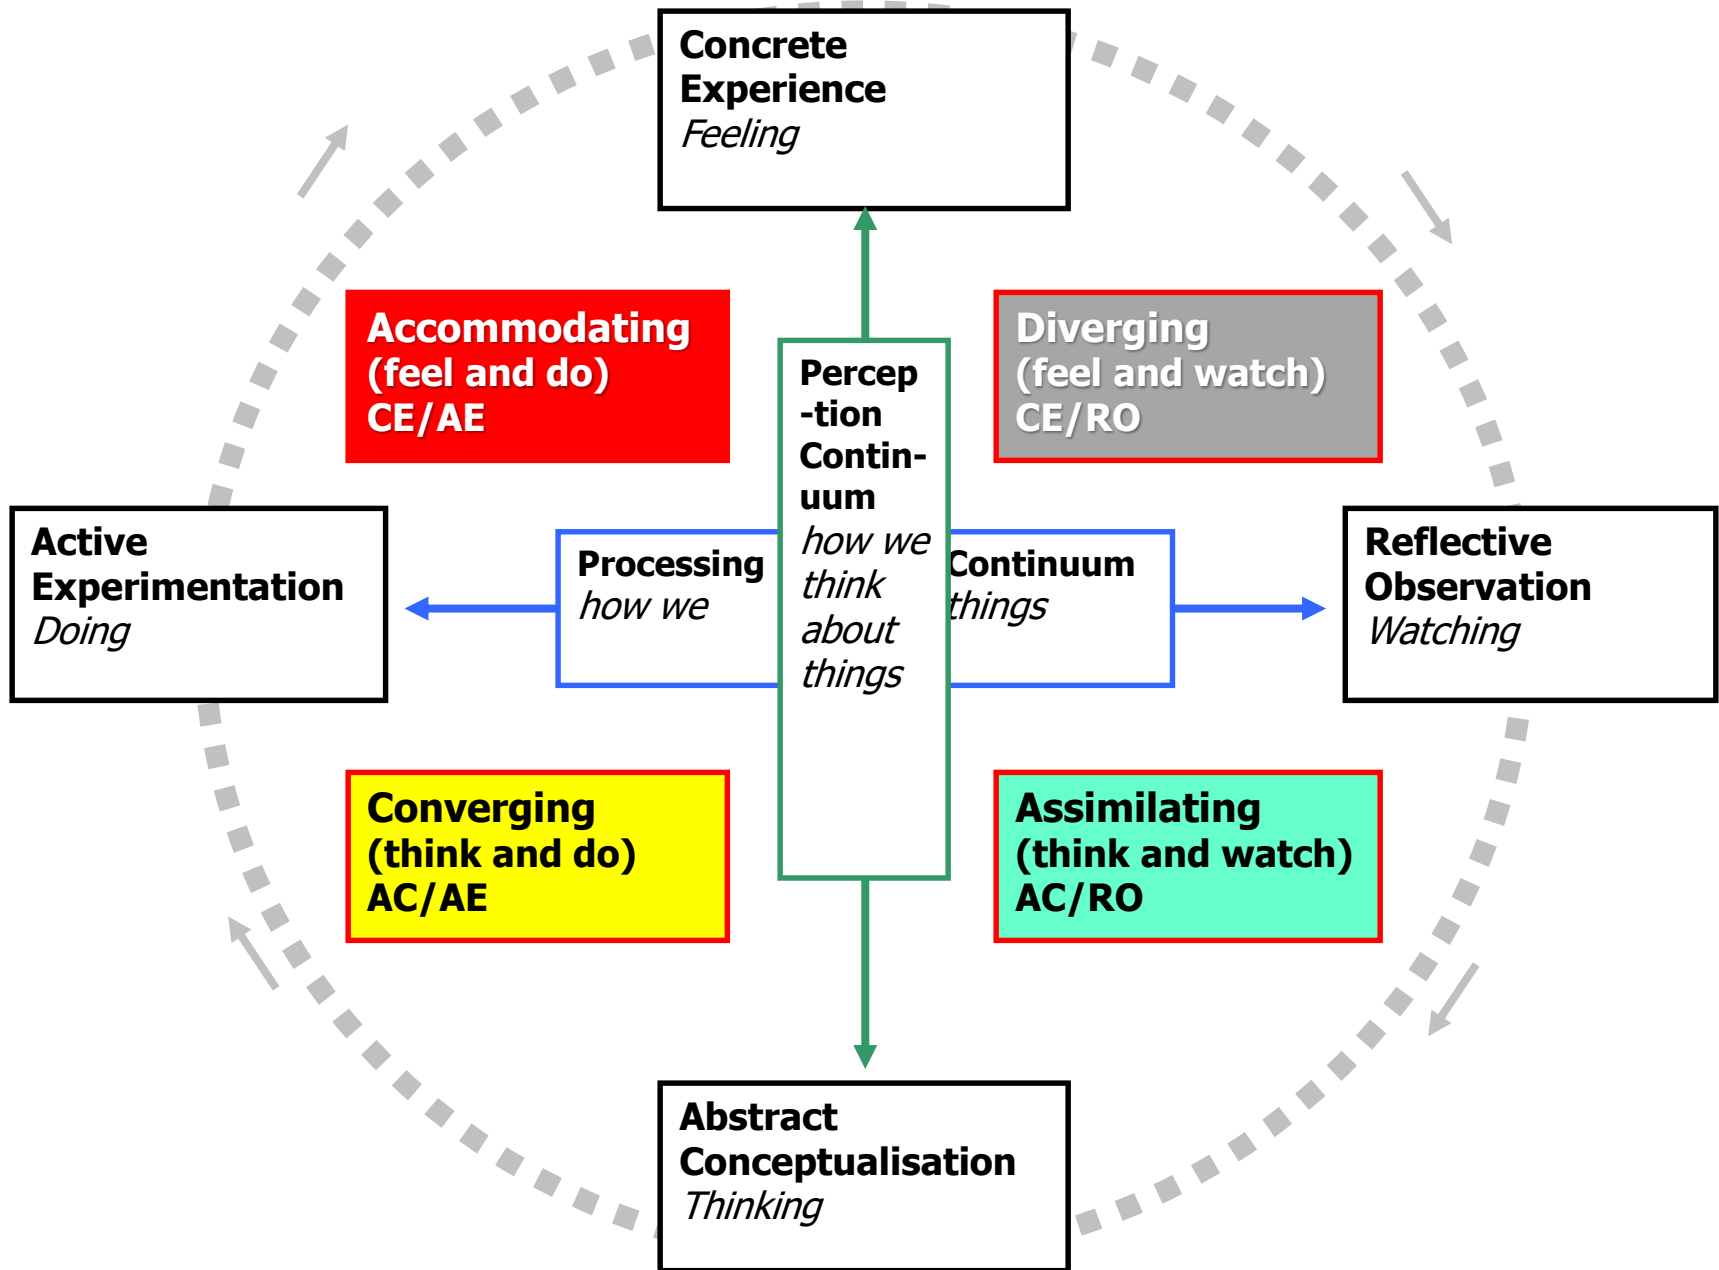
Concrete Experience
*Feeling*

Accommodating
(feel and do)
CE/AE

Diverging
(feel and watch)
CE/RO

Active Experimentation
*Doing*

Processing
*how we*

Perception Continuum
*how we think about things*

Continuum
*things*

Reflective Observation
*Watching*

Converging
(think and do)
AC/AE

Assimilating
(think and watch)
AC/RO

Abstract Conceptualisation
*Thinking*